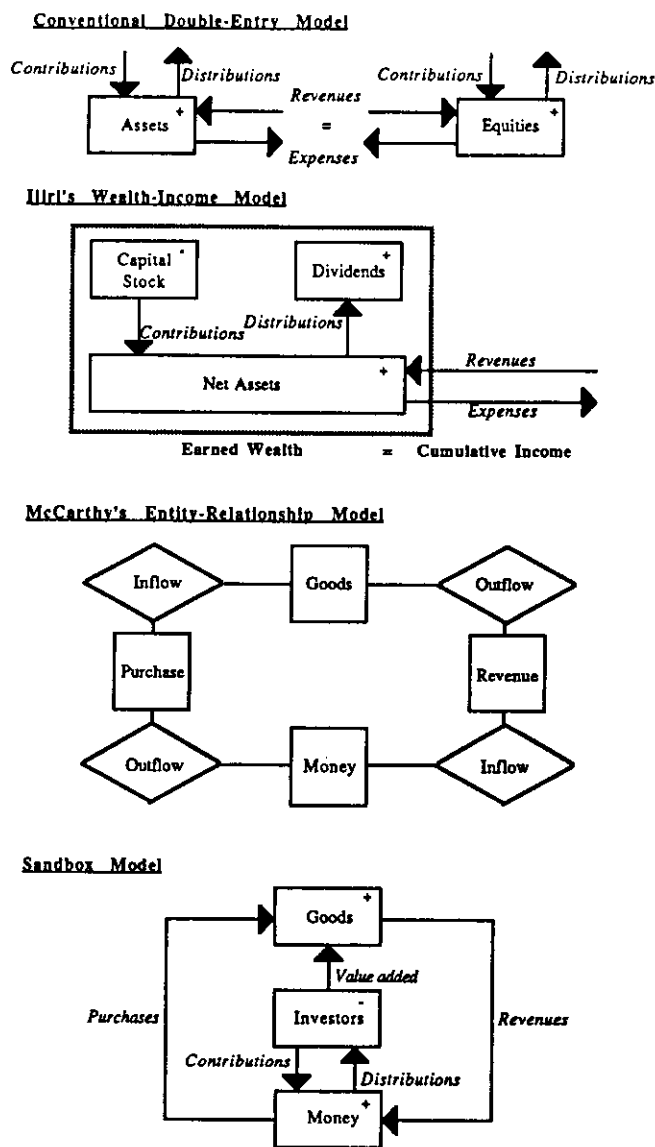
Conventional Double-Entry Model

Contributions
Distributions
Assets +
Revenues
=
Expenses
Contributions
Distributions
Equities +

Ijiri's Wealth-Income Model

Capital Stock -
Dividends +
Contributions
Distributions
Net Assets +
Revenues
Expenses
Earned Wealth = Cumulative Income

McCarthy's Entity-Relationship Model

Inflow
Goods
Outflow
Purchase
Revenue
Outflow
Money
Inflow

Sandbox Model

Goods +
Value added
Purchases
Investors -
Revenues
Contributions
Distributions
Money +